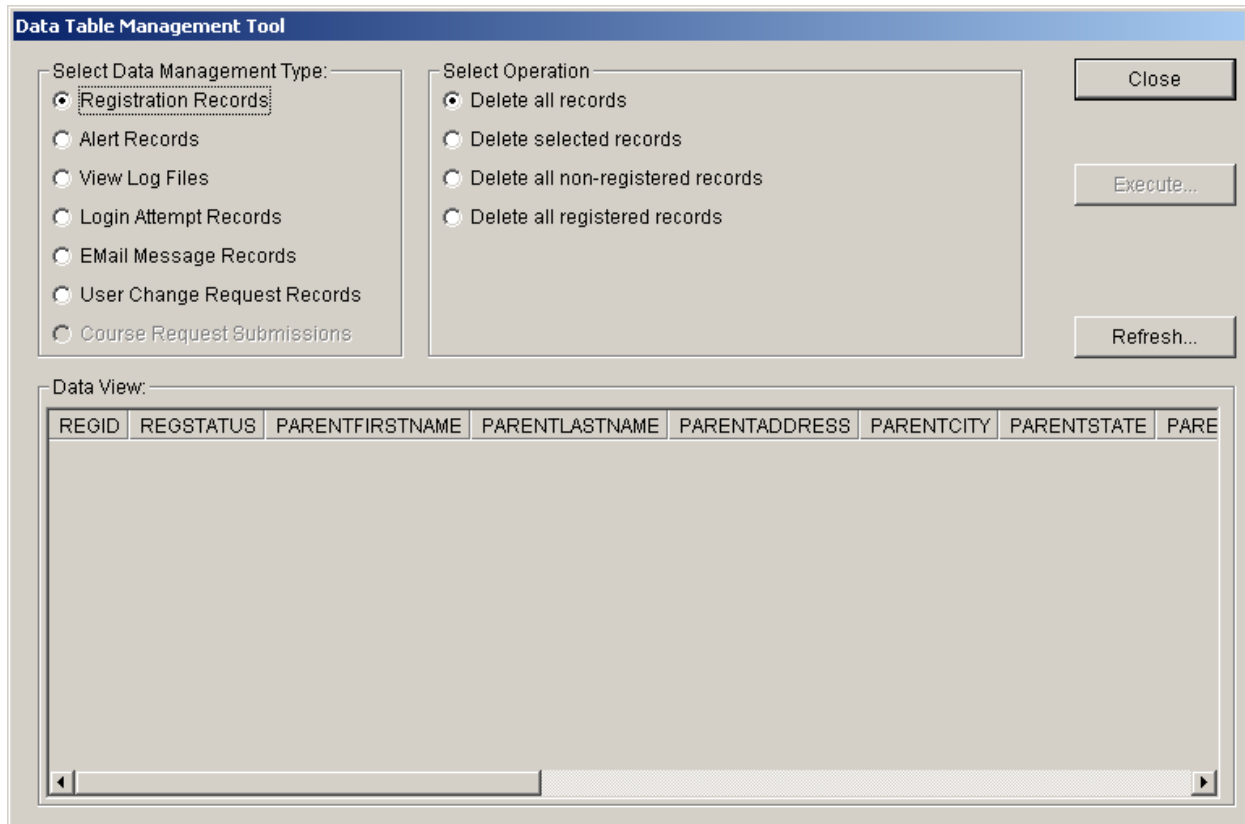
Data Table Management Tool

Select Data Management Type:
Registration Records
Alert Records
View Log Files
Login Attempt Records
EMail Message Records
User Change Request Records
Course Request Submissions

Select Operation
Delete all records
Delete selected records
Delete all non-registered records
Delete all registered records

Close

Execute...

Refresh...

Data View:

| REGID | REGSTATUS | PARENTFIRSTNAME | PARENTLASTNAME | PARENTADDRESS | PARENTCITY | PARENTSTATE | PARE |
|---|---|---|---|---|---|---|---|